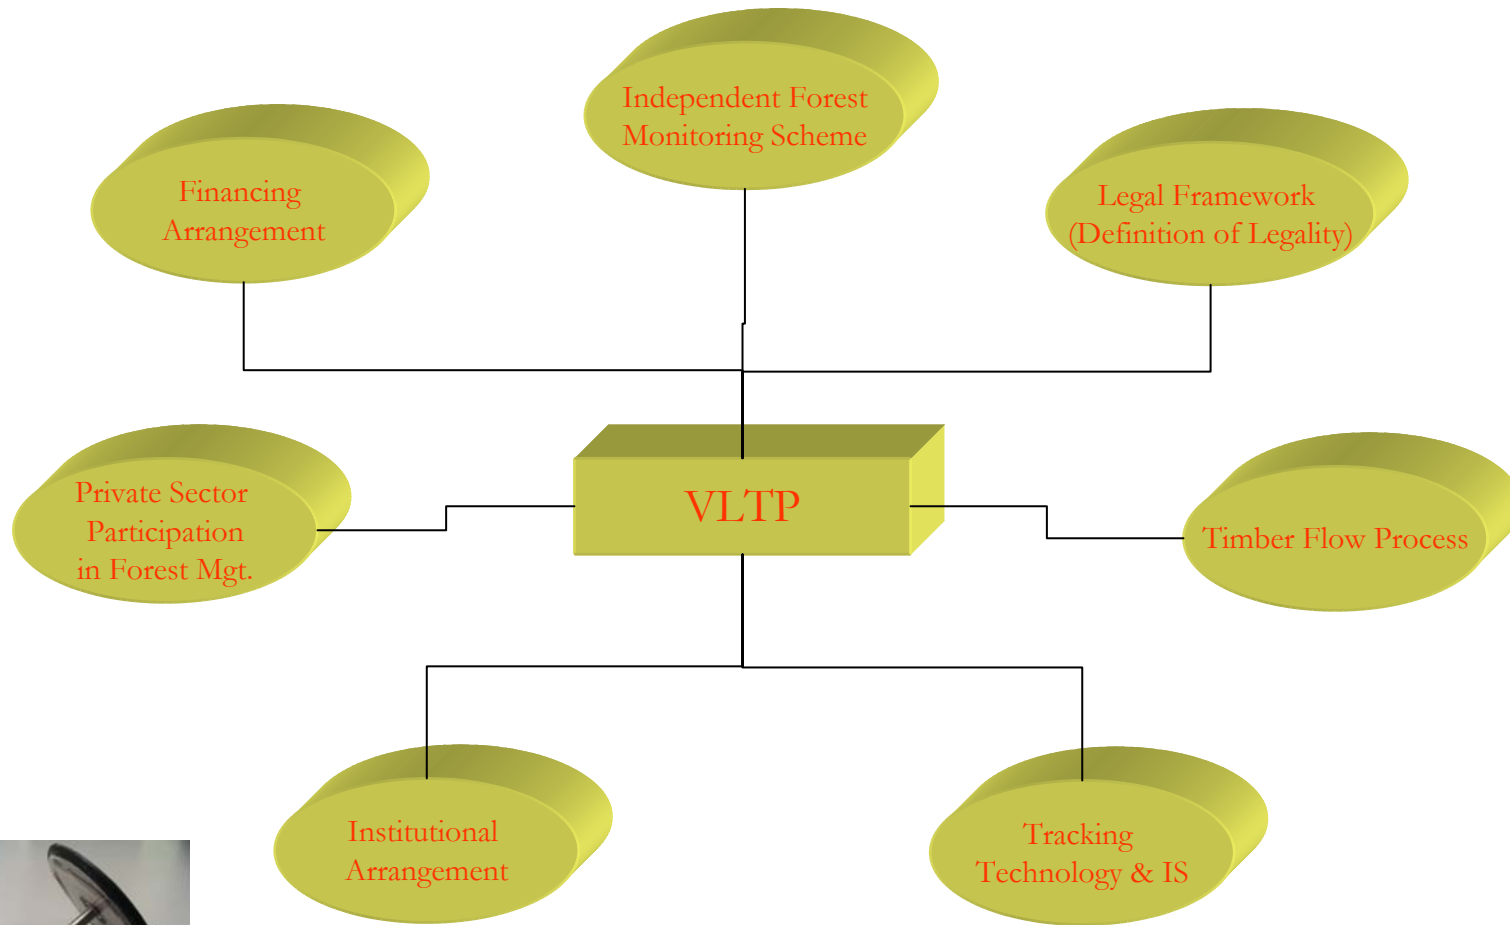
Independent Forest Monitoring Scheme

Financing Arrangement

Legal Framework (Definition of Legality)

Private Sector Participation in Forest Mgt.

VLTP

Timber Flow Process

Institutional Arrangement

Tracking Technology & IS